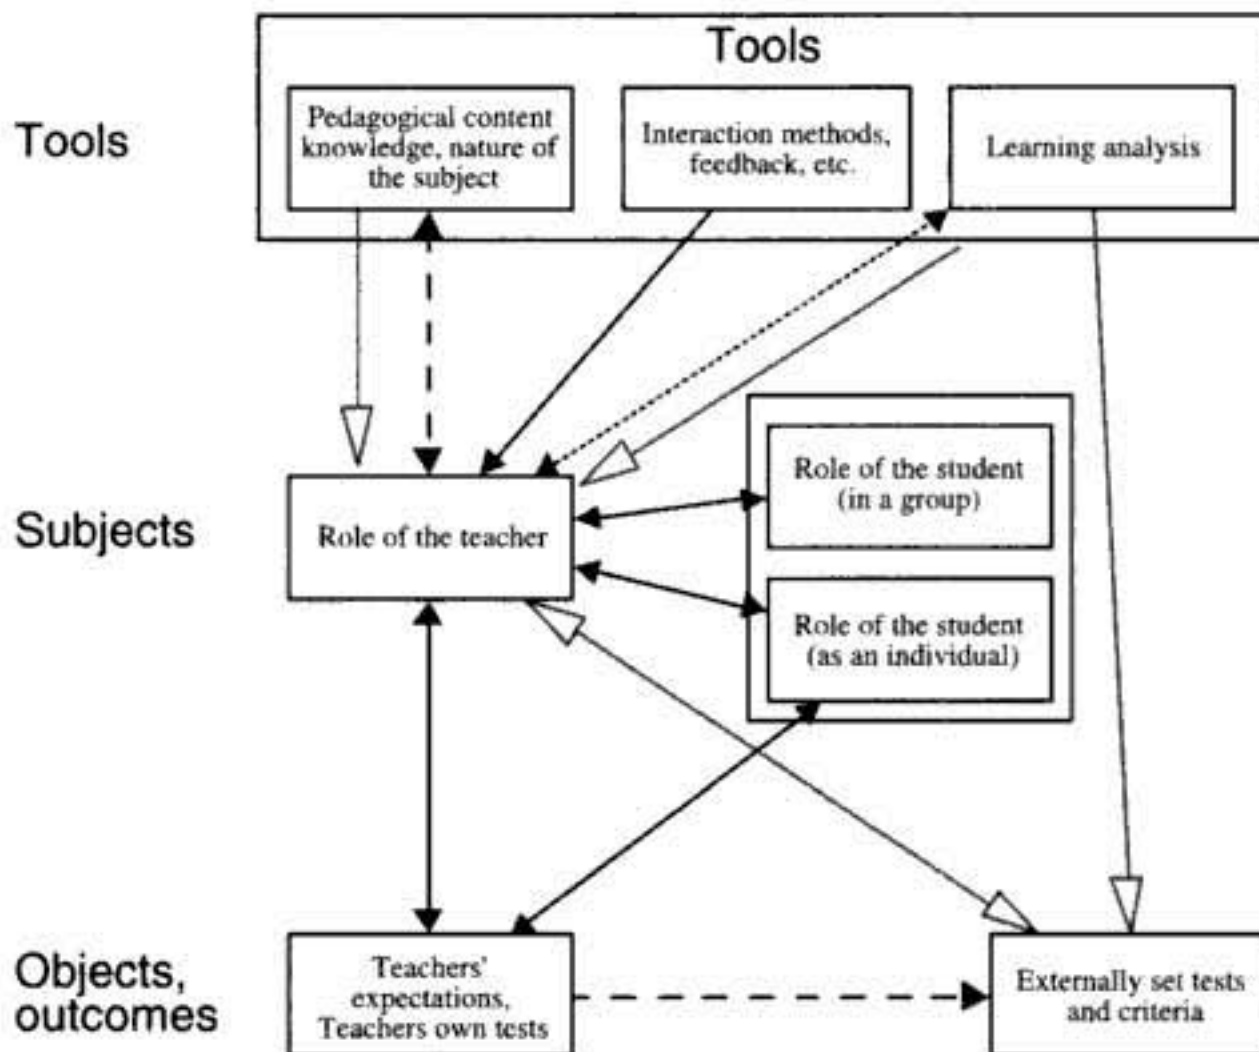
Tools

Tools

Pedagogical content knowledge, nature of the subject

Interaction methods, feedback, etc.

Learning analysis

Subjects

Role of the teacher

Role of the student (in a group)

Role of the student (as an individual)

Objects, outcomes

Teachers' expectations, Teachers own tests

Externally set tests and criteria